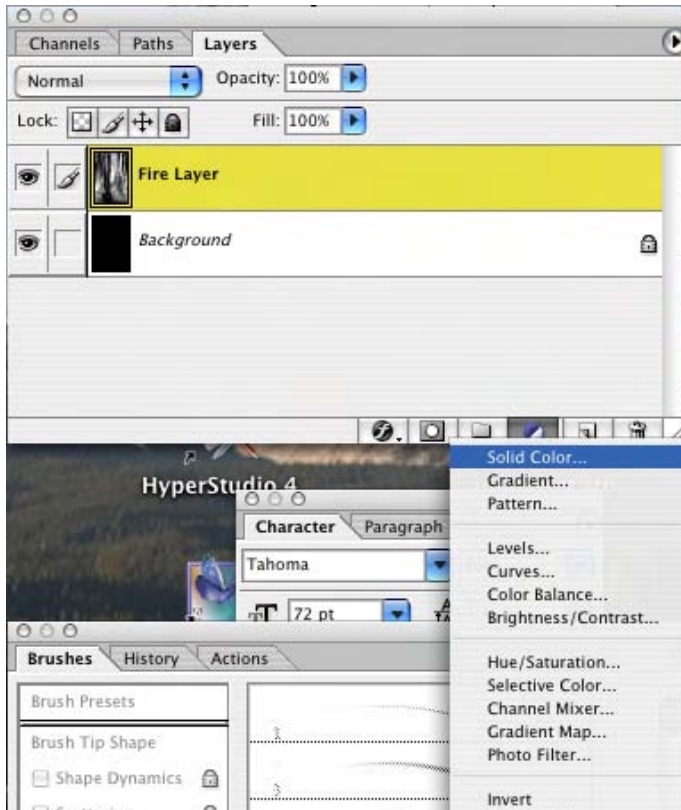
Channels Paths Layers

Normal Opacity: 100%

Lock: Fill: 100%

Fire Layer

Background

HyperStudio 4

Character Paragraph

Tahoma

72 pt

Brushes History Actions

Brush Presets

Brush Tip Shape

Shape Dynamics

Solid Color...
Gradient...
Pattern...

Levels...
Curves...
Color Balance...
Brightness/Contrast...

Hue/Saturation...
Selective Color...
Channel Mixer...
Gradient Map...
Photo Filter...

Invert